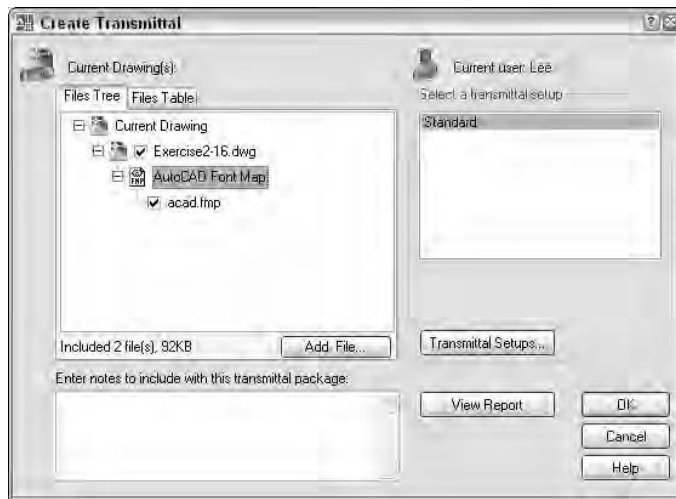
Create Transmittal

Current Drawing(s):

Files Tree | Files Table

Current Drawing
Exercise2-16.dwg
AutoCAD Font Map
acad.fmp

Included 2 file(s), 92KB

Add File...

Current user: Lee

Select a transmittal setup

Standard

Transmittal Setups...

Enter notes to include with this transmittal package:

View Report

OK

Cancel

Help